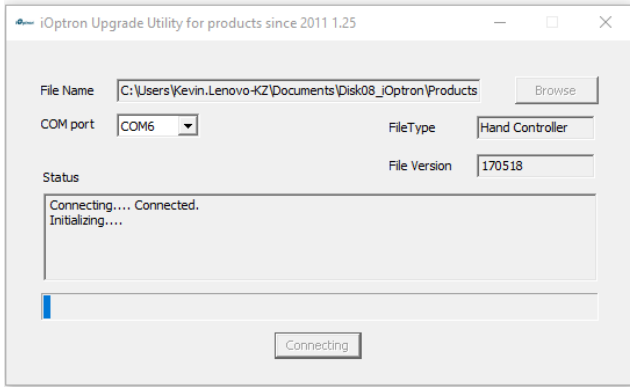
iOptron iOptron Upgrade Utility for products since 2011 1.25

File Name C:\Users\Kevin.Lenovo-KZ\Documents\Disk08_iOptron\Products Browse

COM port COM6

FileType Hand Controller

File Version 170518

Status

Connecting.... Connected.
Initializing....

Connecting